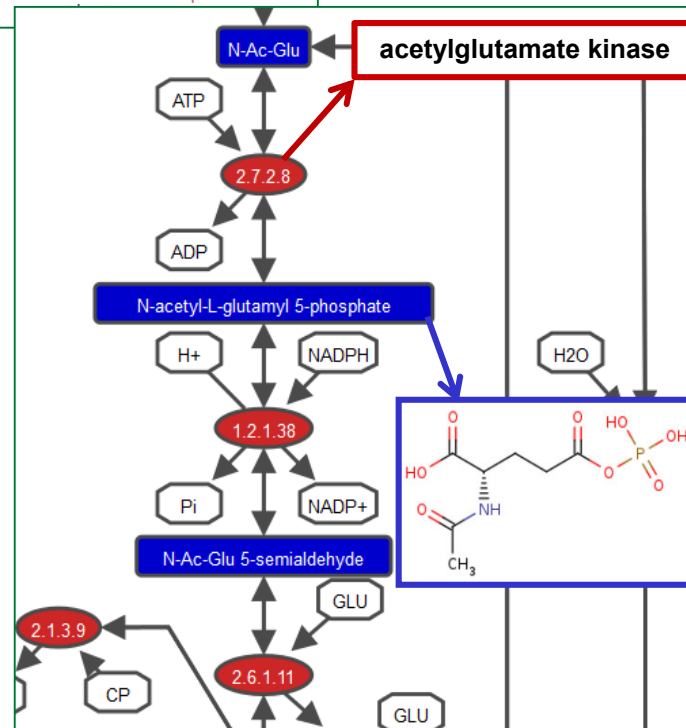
N-Ac-Glu

acetylglutamate kinase

ATP

2.7.2.8

ADP

N-acetyl-L-glutamyl 5-phosphate

H+

NADPH

H2O

1.2.1.38

O
HO
NH
O
CH$_3$
O
O
HO
P
OH
O

Pi

NADP+

N-Ac-Glu 5-semialdehyde

GLU

2.1.3.9

2.6.1.11

CP

GLU